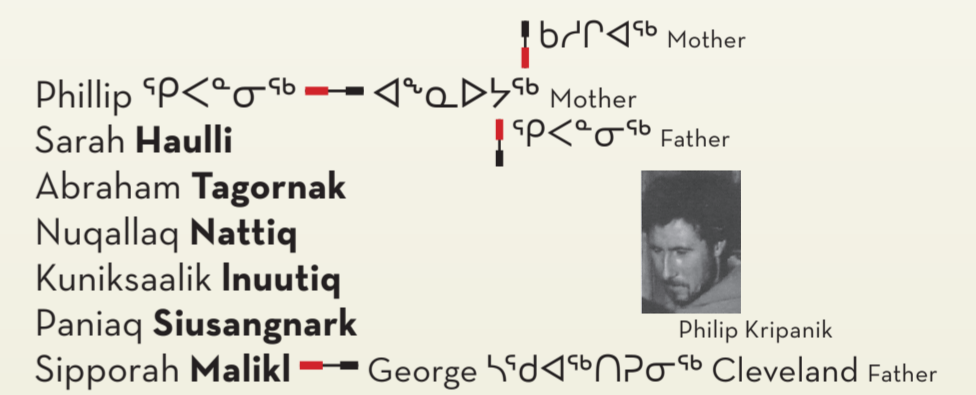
ᑲᓱᒋᐊᖅ Mother

Phillip ᕿᐸᓐᓂᖅ ᐋᓇᐅᔭᖅ Mother

Sarah **Haulli** ᕿᐸᓐᓂᖅ Father

Abraham **Tagornak**

Nuqallaq **Nattiq**

Kuniksaalik **Inuutiq**

Paniaq **Siusangnark**

Sipporah **Malikl** George ᓭᕐᑯᐊᖅᑎᑭᓂᖅ Cleveland Father

Philip Kripanik